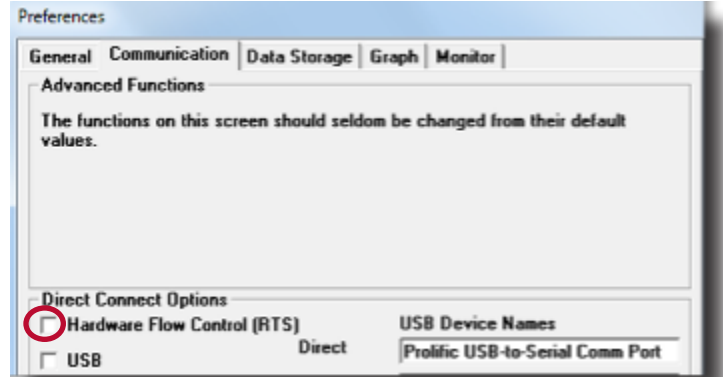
Preferences

General | Communication | Data Storage | Graph | Monitor

Advanced Functions

The functions on this screen should seldom be changed from their default values.

Direct Connect Options

Hardware Flow Control (RTS)

USB

USB Device Names

Direct

Prolific USB-to-Serial Comm Port